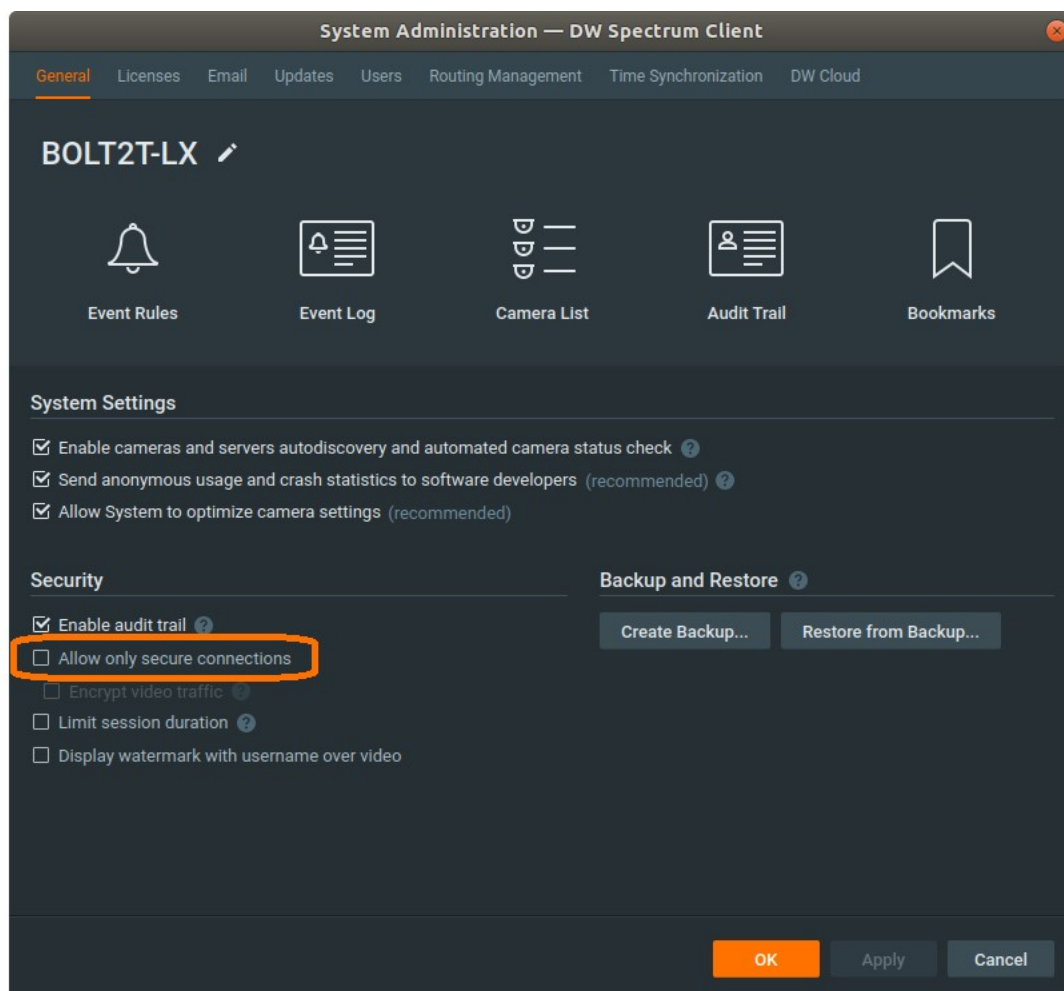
System Administration — DW Spectrum Client

General Licenses Email Updates Users Routing Management Time Synchronization DW Cloud

BOLT2T-LX

Event Rules Event Log Camera List Audit Trail Bookmarks

System Settings

☑ Enable cameras and servers autodiscovery and automated camera status check ?
☑ Send anonymous usage and crash statistics to software developers (recommended) ?
☑ Allow System to optimize camera settings (recommended)

Security

☑ Enable audit trail ?
☐ Allow only secure connections
☐ Encrypt video traffic ?
☐ Limit session duration ?
☐ Display watermark with username over video

Backup and Restore ?

Create Backup... Restore from Backup...

OK Apply Cancel